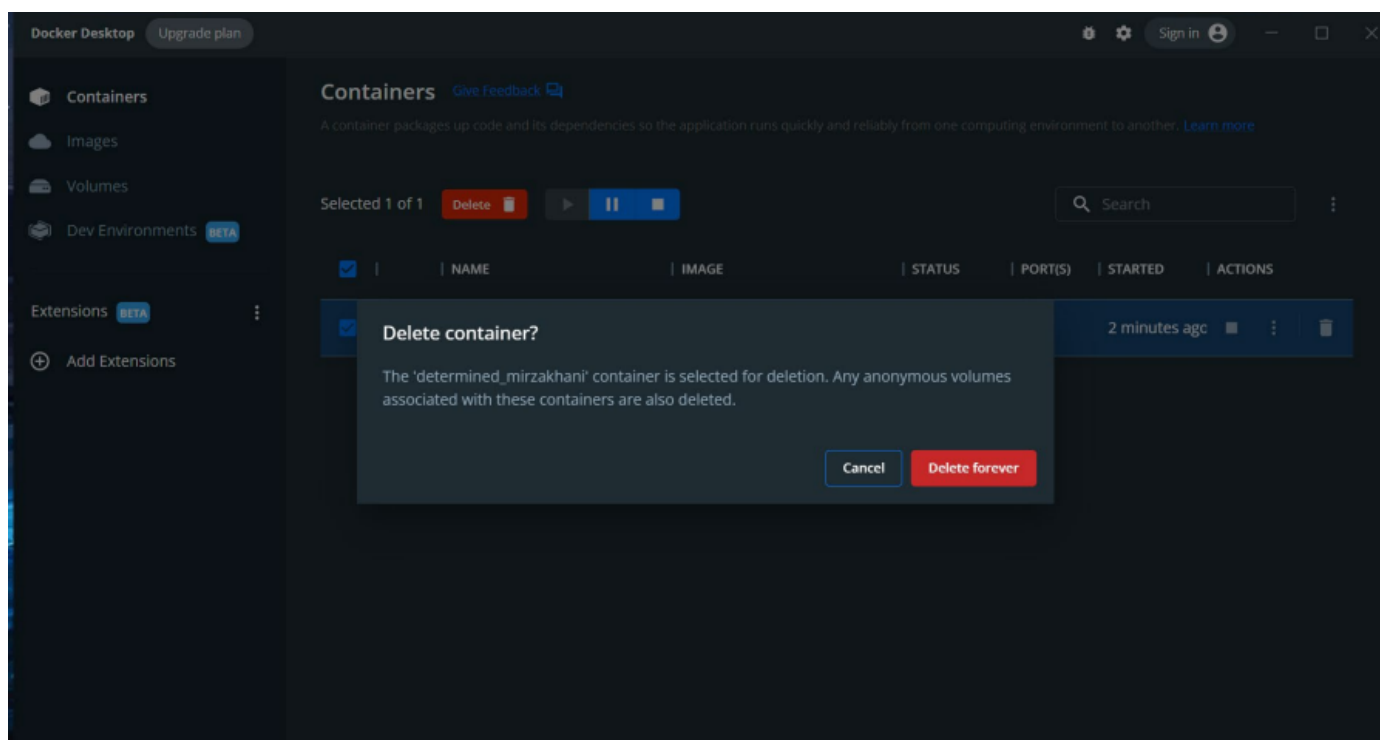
Docker Desktop Upgrade plan

Sign in

Containers

Images

Volumes

Dev Environments BETA

Extensions BETA

Add Extensions

Containers Give Feedback

A container packages up code and its dependencies so the application runs quickly and reliably from one computing environment to another. Learn more

Selected 1 of 1 Delete

Search

| NAME | IMAGE | STATUS | PORT(S) | STARTED | ACTIONS |
|---|---|---|---|---|---|
| | | | | 2 minutes agc | |

Delete container?

The 'determined_mirzakhani' container is selected for deletion. Any anonymous volumes associated with these containers are also deleted.

Cancel Delete forever